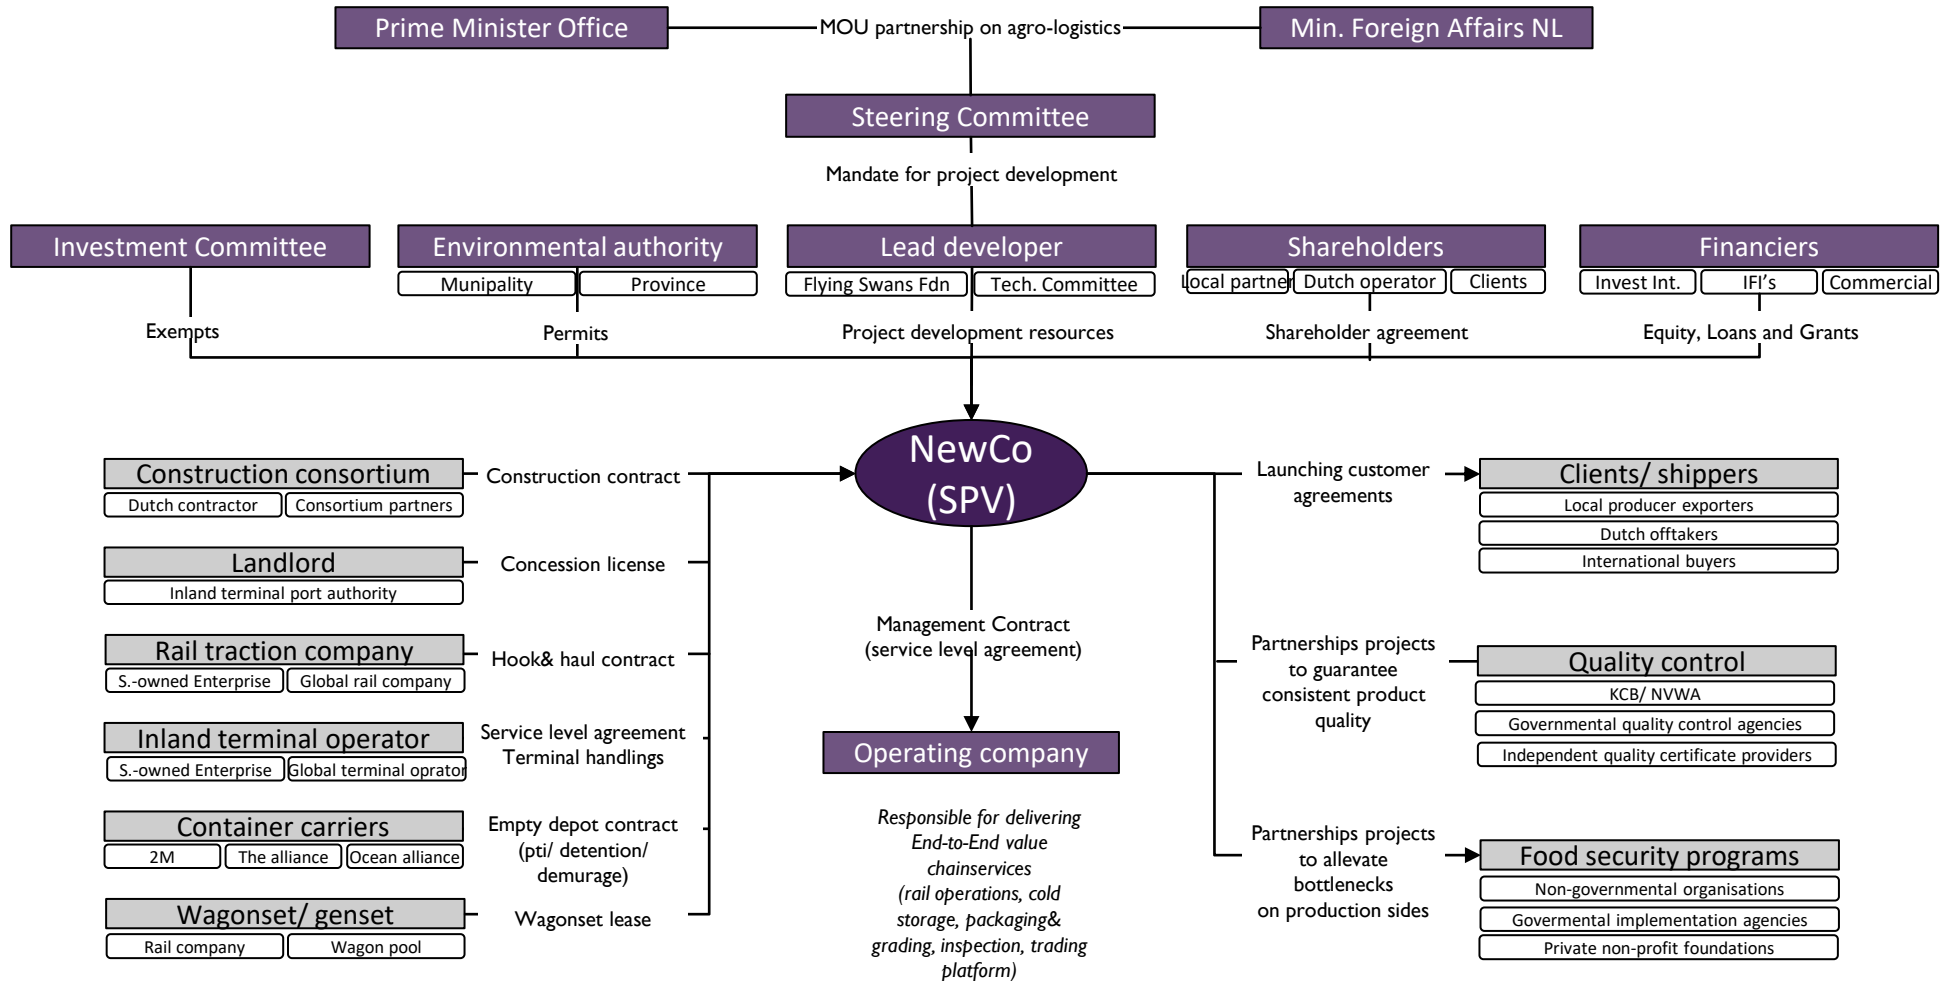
Prime Minister Office

MOU partnership on agro-logistics

Min. Foreign Affairs NL

Steering Committee

Mandate for project development

Investment Committee

Environmental authority

Munipality

Province

Lead developer

Flying Swans Fdn

Tech. Committee

Shareholders

Local partner

Dutch operator

Clients

Financiers

Invest Int.

IFI's

Commercial

Exempts

Permits

Project development resources

Shareholder agreement

Equity, Loans and Grants

NewCo (SPV)

Construction consortium

Dutch contractor

Consortium partners

Construction contract

Landlord

Inland terminal port authority

Concession license

Rail traction company

S.-owned Enterprise

Global rail company

Hook& haul contract

Inland terminal operator

S.-owned Enterprise

Global terminal oprator

Service level agreement Terminal handlings

Container carriers

2M

The alliance

Ocean alliance

Empty depot contract (pti/ detention/ demurage)

Wagonset/ genset

Rail company

Wagon pool

Wagonset lease

Management Contract (service level agreement)

Operating company

*Responsible for delivering End-to-End value chainservices (rail operations, cold storage, packaging& grading, inspection, trading platform)*

Launching customer agreements

Clients/ shippers

Local producer exporters

Dutch offtakers

International buyers

Partnerships projects to guarantee consistent product quality

Quality control

KCB/ NVWA

Governmental quality control agencies

Independent quality certificate providers

Partnerships projects to allevate bottlenecks on production sides

Food security programs

Non-governmental organisations

Govermental implementation agencies

Private non-profit foundations